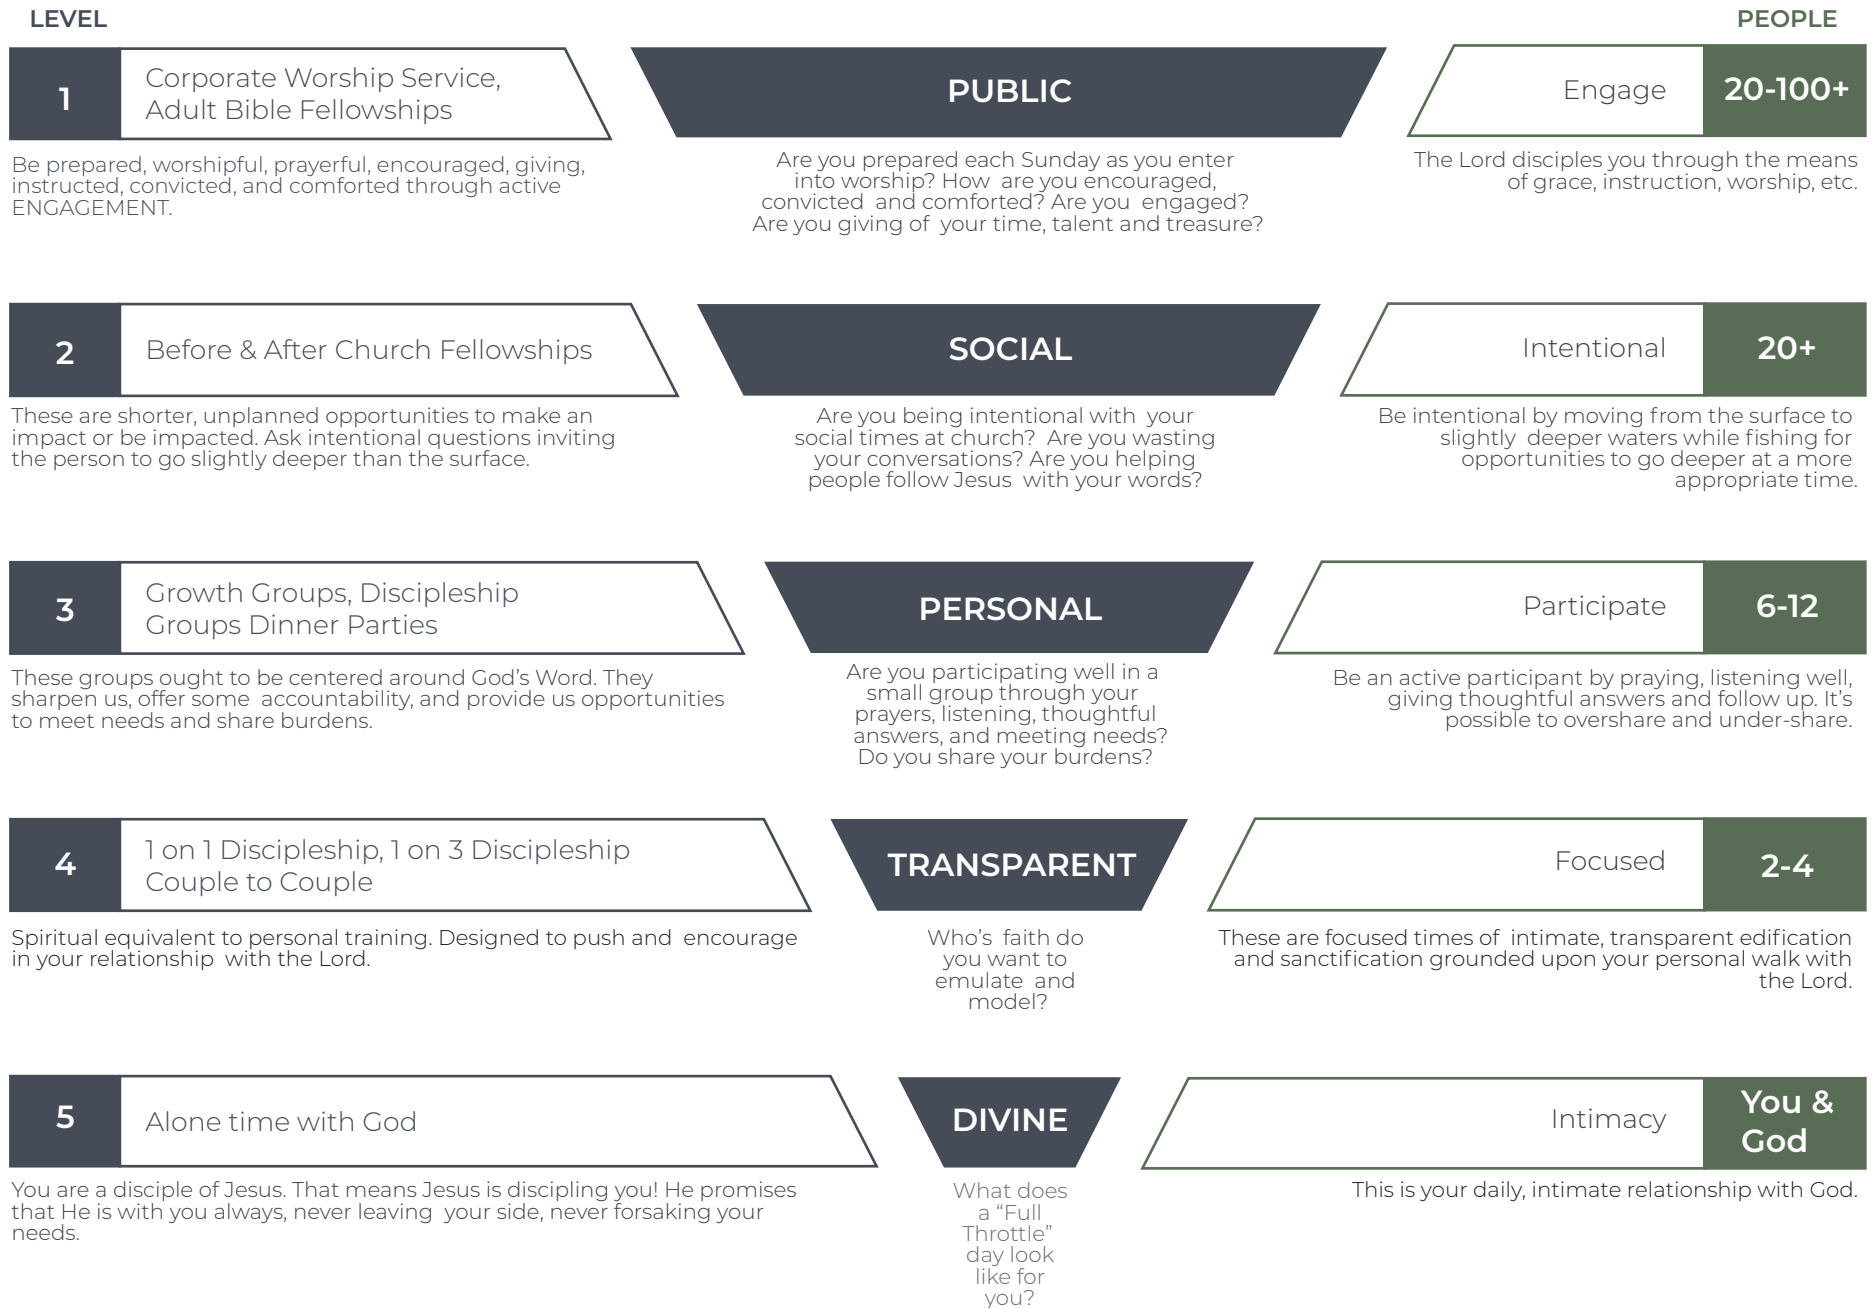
LEVEL

PEOPLE

1

Corporate Worship Service, Adult Bible Fellowships

PUBLIC

Engage

20-100+

Be prepared, worshipful, prayerful, encouraged, giving, instructed, convicted, and comforted through active ENGAGEMENT.

Are you prepared each Sunday as you enter into worship? How are you encouraged, convicted and comforted? Are you engaged? Are you giving of your time, talent and treasure?

The Lord disciples you through the means of grace, instruction, worship, etc.

2

Before & After Church Fellowships

SOCIAL

Intentional

20+

These are shorter, unplanned opportunities to make an impact or be impacted. Ask intentional questions inviting the person to go slightly deeper than the surface.

Are you being intentional with your social times at church? Are you wasting your conversations? Are you helping people follow Jesus with your words?

Be intentional by moving from the surface to slightly deeper waters while fishing for opportunities to go deeper at a more appropriate time.

3

Growth Groups, Discipleship Groups Dinner Parties

PERSONAL

Participate

6-12

These groups ought to be centered around God's Word. They sharpen us, offer some accountability, and provide us opportunities to meet needs and share burdens.

Are you participating well in a small group through your prayers, listening, thoughtful answers, and meeting needs? Do you share your burdens?

Be an active participant by praying, listening well, giving thoughtful answers and follow up. It's possible to overshare and under-share.

4

1 on 1 Discipleship, 1 on 3 Discipleship Couple to Couple

TRANSPARENT

Focused

2-4

Spiritual equivalent to personal training. Designed to push and encourage in your relationship with the Lord.

Who's faith do you want to emulate and model?

These are focused times of intimate, transparent edification and sanctification grounded upon your personal walk with the Lord.

5

Alone time with God

DIVINE

Intimacy

You & God

You are a disciple of Jesus. That means Jesus is discipling you! He promises that He is with you always, never leaving your side, never forsaking your needs.

What does a "Full Throttle" day look like for you?

This is your daily, intimate relationship with God.